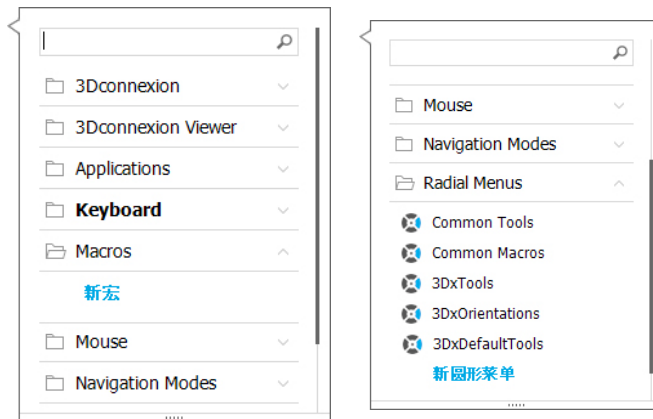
3Dconnexion
3Dconnexion Viewer
Applications
**Keyboard**
Macros
新宏
Mouse
Navigation Modes

Mouse
Navigation Modes
Radial Menus
Common Tools
Common Macros
3DxTools
3DxOrientations
3DxDefaultTools
新圆形菜单